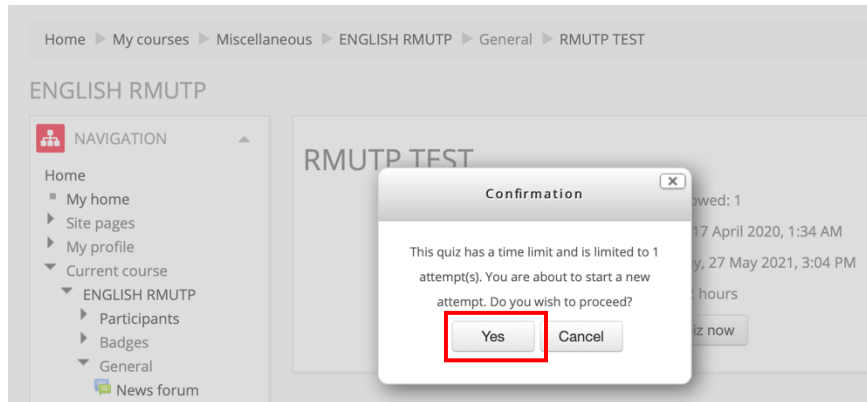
Home ▶ My courses ▶ Miscellaneous ▶ ENGLISH RMUTP ▶ General ▶ RMUTP TEST

ENGLISH RMUTP

NAVIGATION

Home
My home
Site pages
My profile
Current course
ENGLISH RMUTP
Participants
Badges
General
News forum

RMUTP TEST

owed: 1
17 April 2020, 1:34 AM
y, 27 May 2021, 3:04 PM
hours
iz now

Confirmation

This quiz has a time limit and is limited to 1 attempt(s). You are about to start a new attempt. Do you wish to proceed?

Yes
Cancel